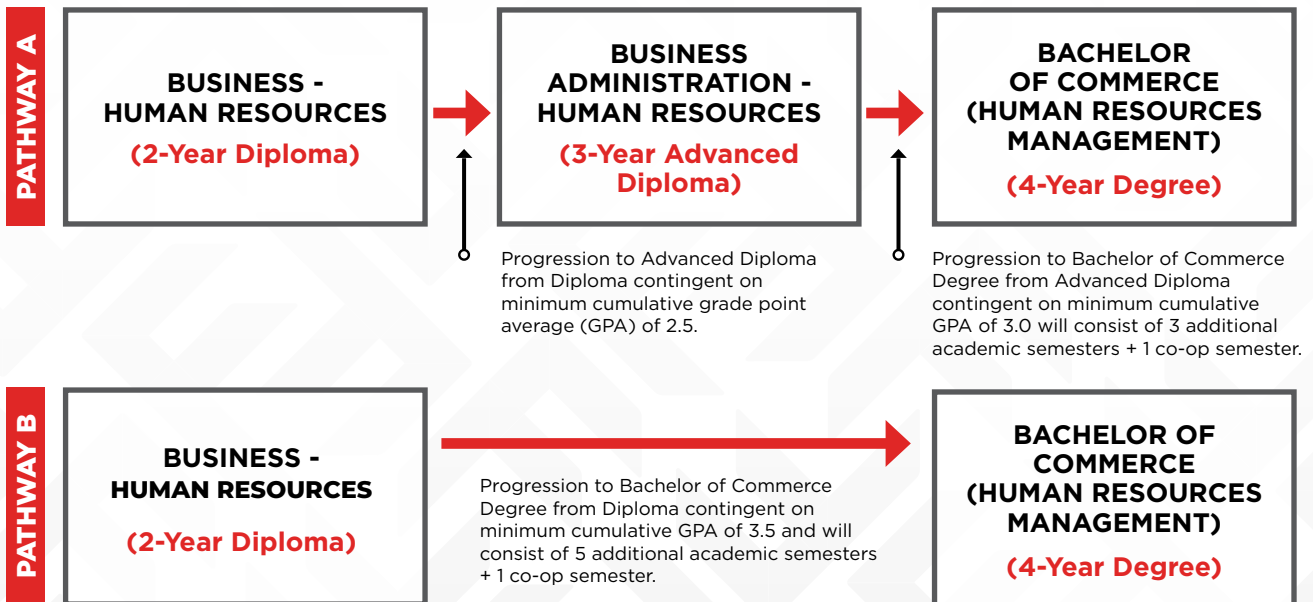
PATHWAY A

BUSINESS - HUMAN RESOURCES

(2-Year Diploma)

BUSINESS ADMINISTRATION - HUMAN RESOURCES

(3-Year Advanced Diploma)

BACHELOR OF COMMERCE (HUMAN RESOURCES MANAGEMENT)

(4-Year Degree)

Progression to Advanced Diploma from Diploma contingent on minimum cumulative grade point average (GPA) of 2.5.

Progression to Bachelor of Commerce Degree from Advanced Diploma contingent on minimum cumulative GPA of 3.0 will consist of 3 additional academic semesters + 1 co-op semester.

PATHWAY B

BUSINESS - HUMAN RESOURCES

(2-Year Diploma)

Progression to Bachelor of Commerce Degree from Diploma contingent on minimum cumulative GPA of 3.5 and will consist of 5 additional academic semesters + 1 co-op semester.

BACHELOR OF COMMERCE (HUMAN RESOURCES MANAGEMENT)

(4-Year Degree)